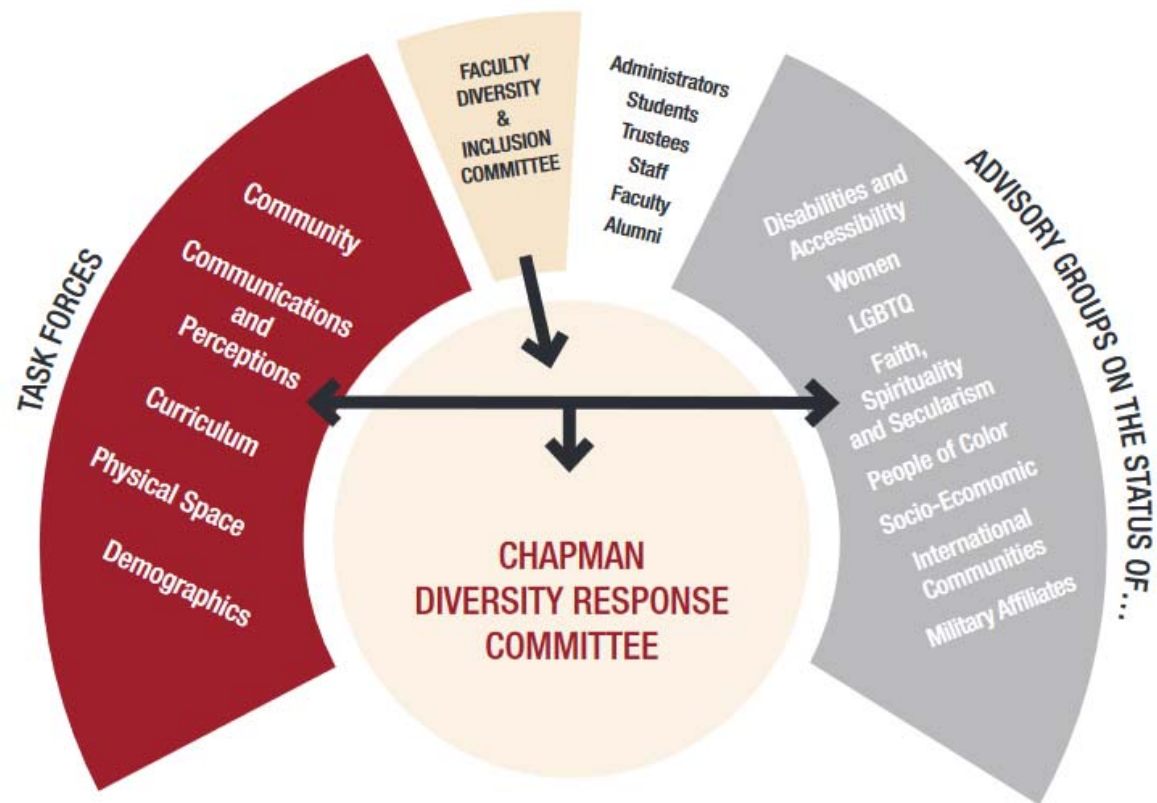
TASK FORCES

Community
Communications and Perceptions
Curriculum
Physical Space
Demographics

FACULTY DIVERSITY & INCLUSION COMMITTEE

Administrators
Students
Trustees
Staff
Faculty
Alumni

ADVISORY GROUPS ON THE STATUS OF...

Disabilities and Accessibility
Women
LGBTQ
Faith, Spirituality and Secularism
People of Color
Socio-Ecomomic
International Communities
Military Affiliates

CHAPMAN DIVERSITY RESPONSE COMMITTEE